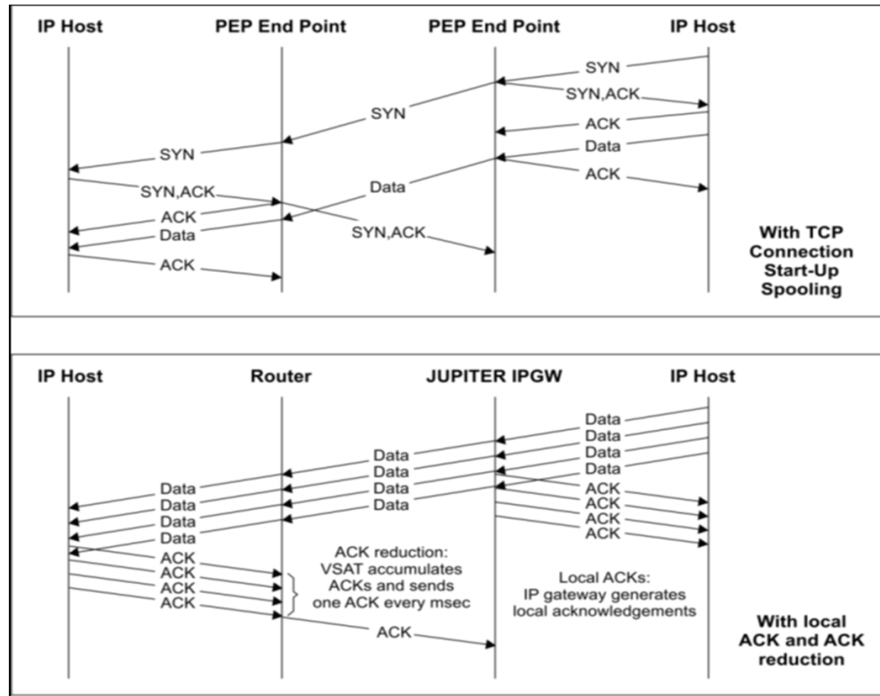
IP Host PEP End Point PEP End Point IP Host

SYN
SYN,ACK
SYN
ACK
Data
SYN
ACK
Data
SYN,ACK
ACK
Data
SYN,ACK
ACK

With TCP Connection Start-Up Spooling

IP Host Router JUPITER IPGW IP Host

Data
Data
Data
Data
Data
Data
Data
Data
ACK
Data
Data
ACK
Data
ACK
Data
ACK
Data
ACK
ACK
ACK
ACK

ACK reduction: VSAT accumulates ACKs and sends one ACK every msec

Local ACKs: IP gateway generates local acknowledgements

ACK

With local ACK and ACK reduction